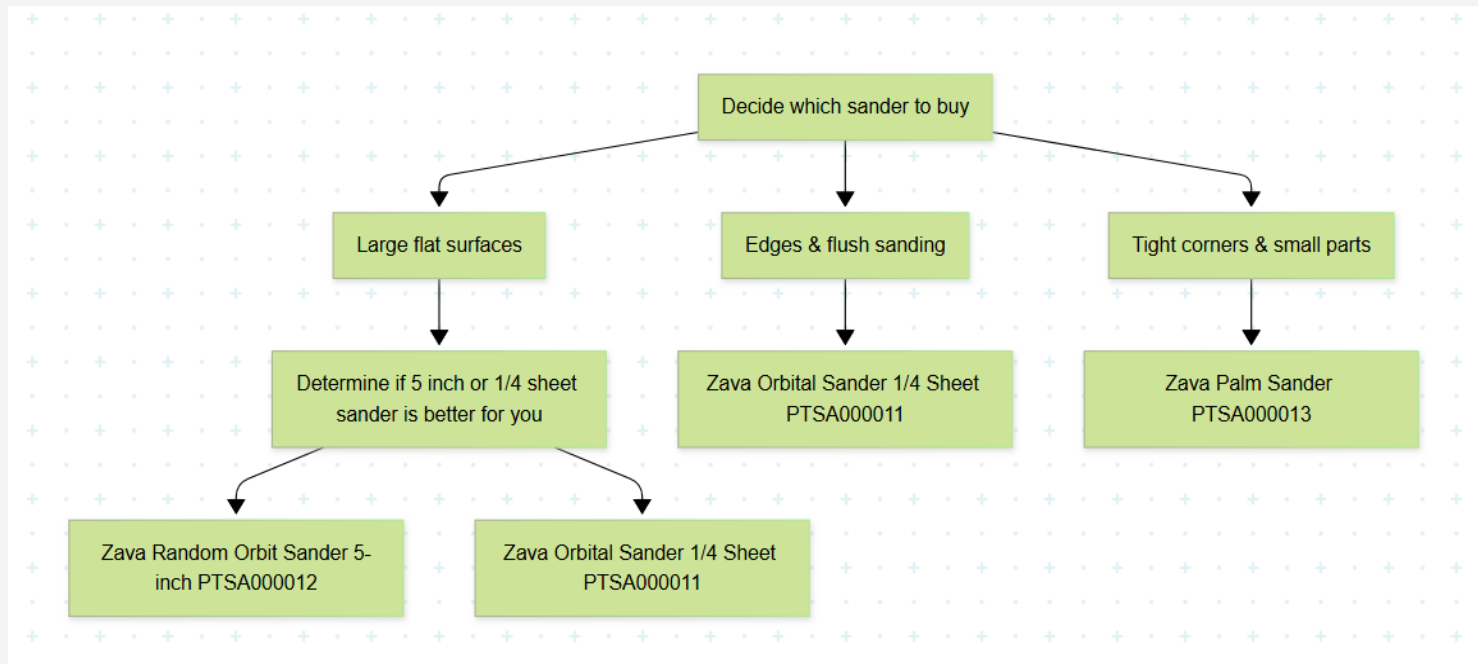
Decide which sander to buy

Large flat surfaces

Edges & flush sanding

Tight corners & small parts

Determine if 5 inch or 1/4 sheet sander is better for you

Zava Orbital Sander 1/4 Sheet PTSA000011

Zava Palm Sander PTSA000013

Zava Random Orbit Sander 5-inch PTSA000012

Zava Orbital Sander 1/4 Sheet PTSA000011